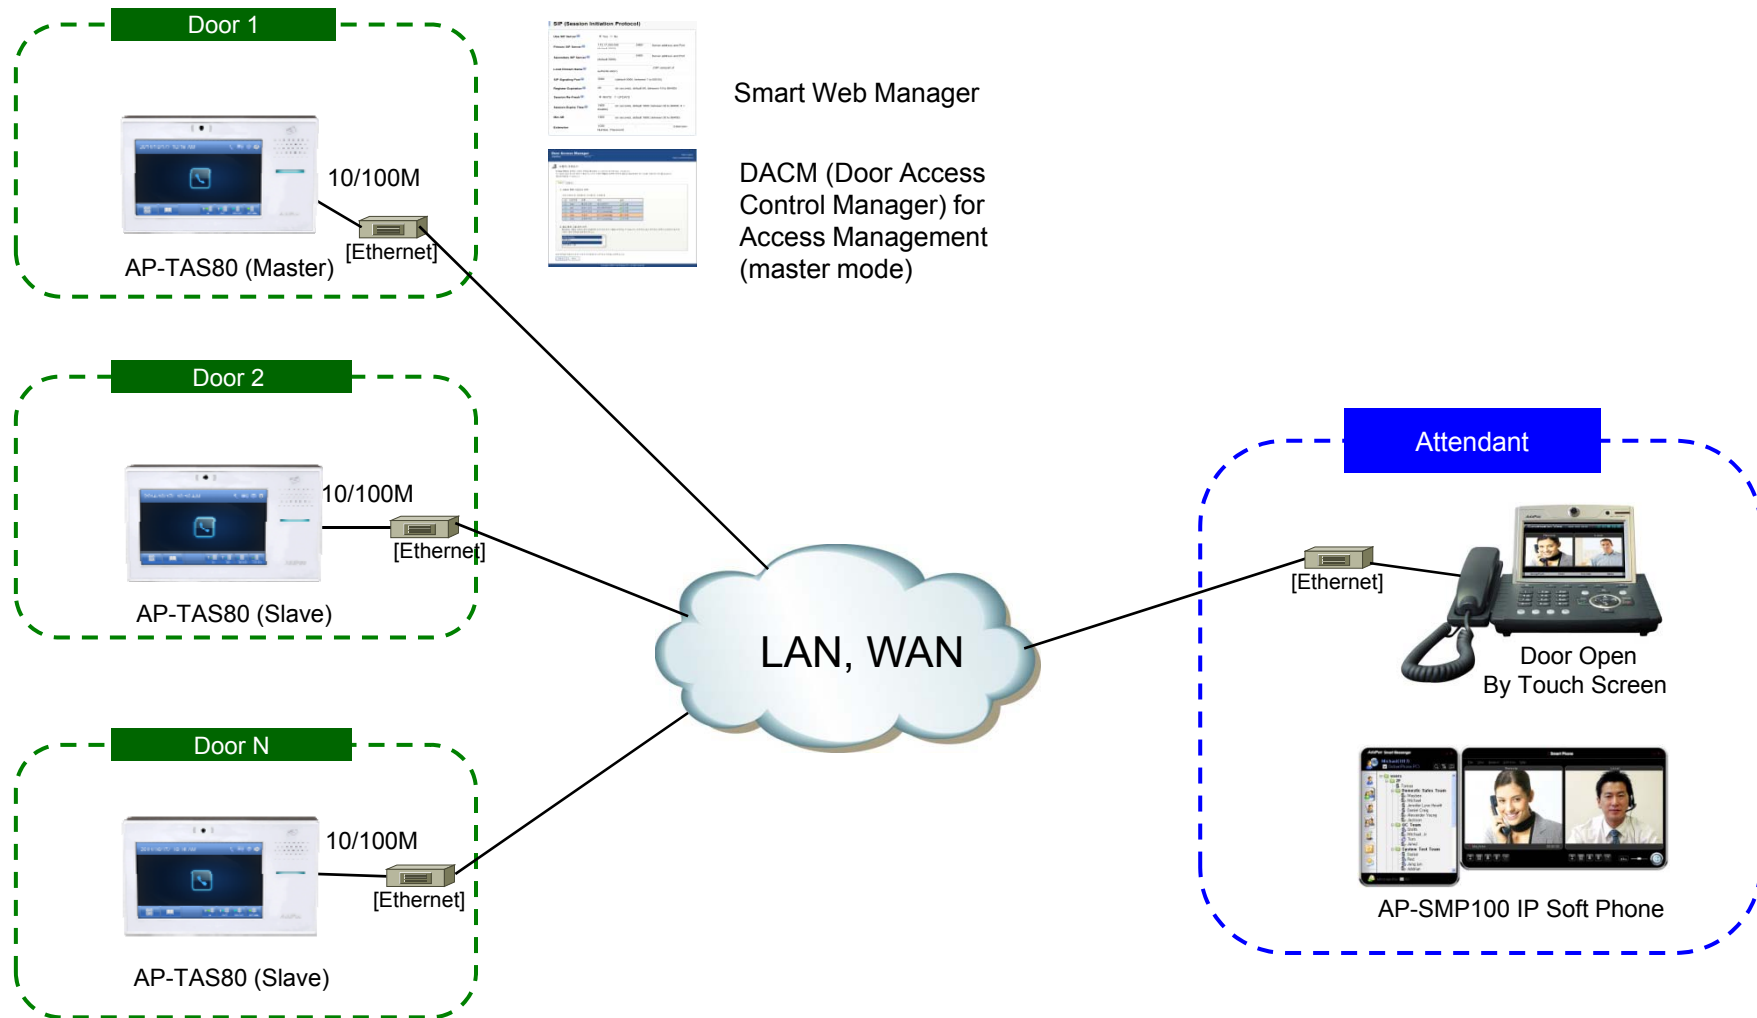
Door 1

10/100M

[Ethernet]

AP-TAS80 (Master)

Smart Web Manager

DACM (Door Access Control Manager) for Access Management (master mode)

Door 2

10/100M

[Ethernet]

AP-TAS80 (Slave)

LAN, WAN

Attendant

[Ethernet]

Door Open By Touch Screen

Door N

10/100M

[Ethernet]

AP-TAS80 (Slave)

AP-SMP100 IP Soft Phone